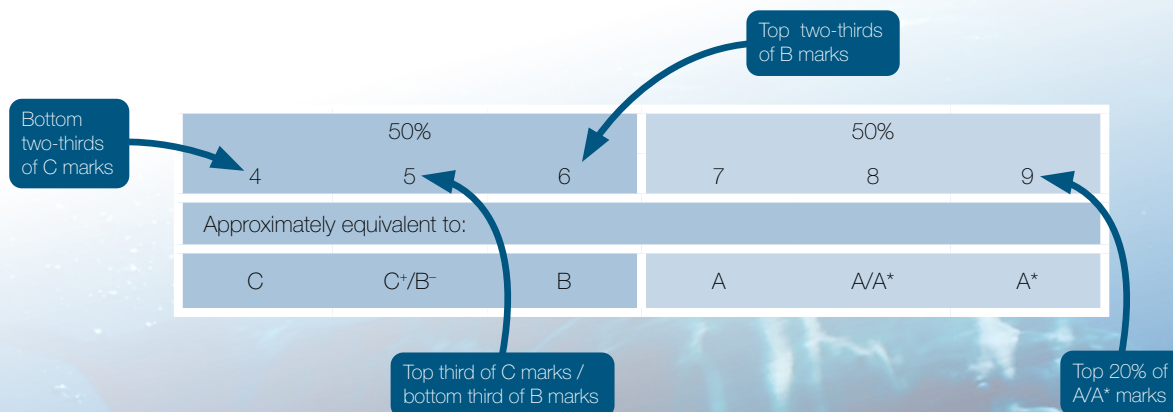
Top two-thirds of B marks

Bottom two-thirds of C marks

| 50% | | | 50% | | |
|---|---|---|---|---|---|
| 4 | 5 | 6 | 7 | 8 | 9 |
| Approximately equivalent to: | | | | | |
| C | C$^+$/B$^-$ | B | A | A/A* | A* |

Top third of C marks / bottom third of B marks

Top 20% of A/A* marks